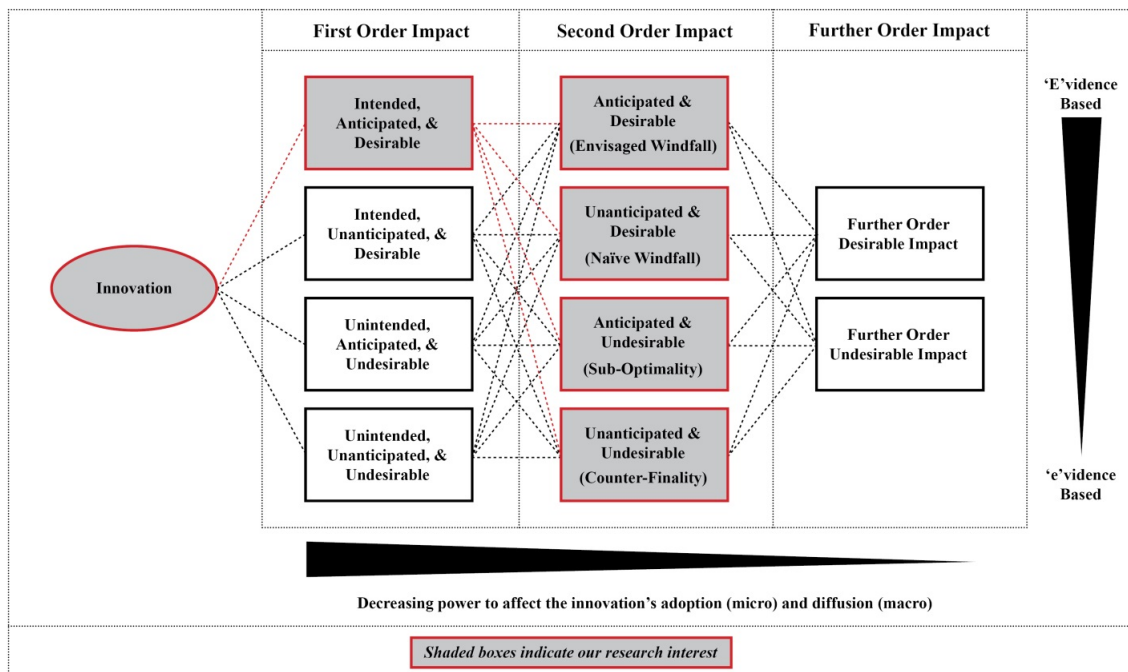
First Order Impact

Second Order Impact

Further Order Impact

'E'vidence Based

Intended, Anticipated, & Desirable

Anticipated & Desirable (Envisaged Windfall)

Intended, Unanticipated, & Desirable

Unanticipated & Desirable (Naïve Windfall)

Further Order Desirable Impact

Innovation

Unintended, Anticipated, & Undesirable

Anticipated & Undesirable (Sub-Optimality)

Further Order Undesirable Impact

Unintended, Unanticipated, & Undesirable

Unanticipated & Undesirable (Counter-Finality)

'e'vidence Based

Decreasing power to affect the innovation's adoption (micro) and diffusion (macro)

Shaded boxes indicate our research interest